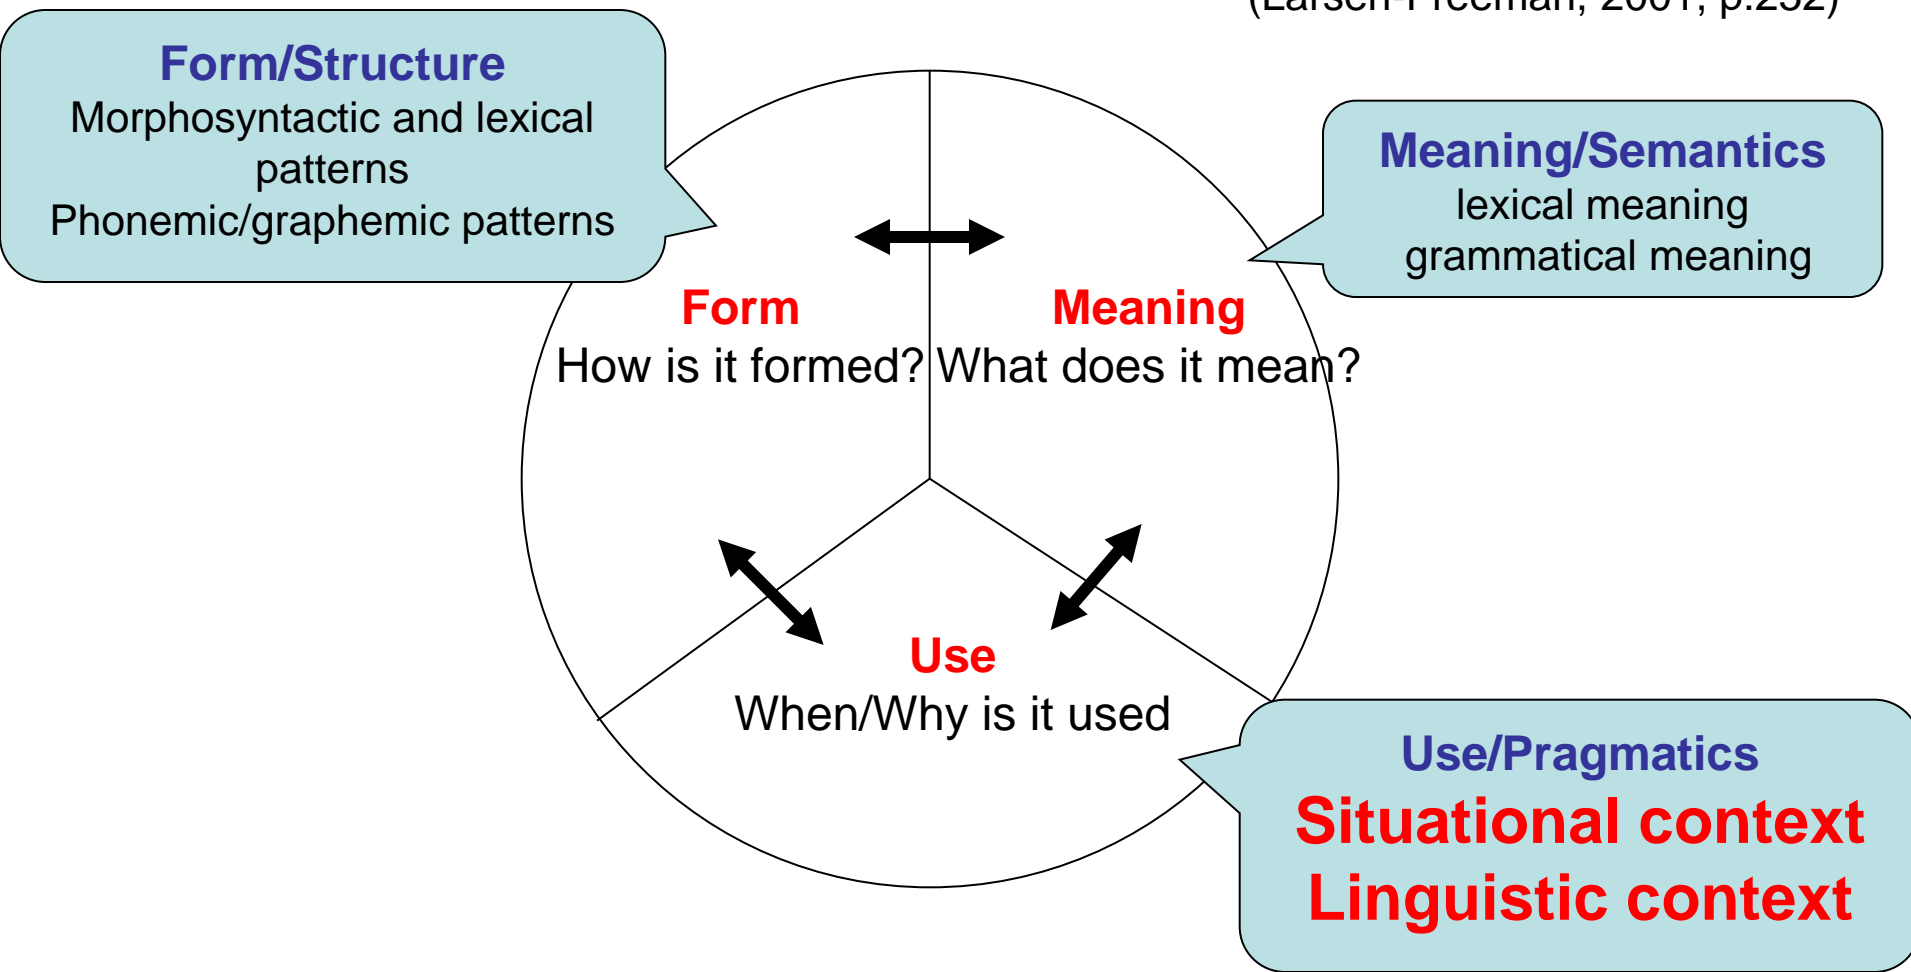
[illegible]

Form/Structure
Morphosyntactic and lexical patterns
Phonemic/graphemic patterns

Meaning/Semantics
lexical meaning
grammatical meaning

Form
How is it formed?

Meaning
What does it mean?

Use
When/Why is it used

Use/Pragmatics
Situational context
Linguistic context